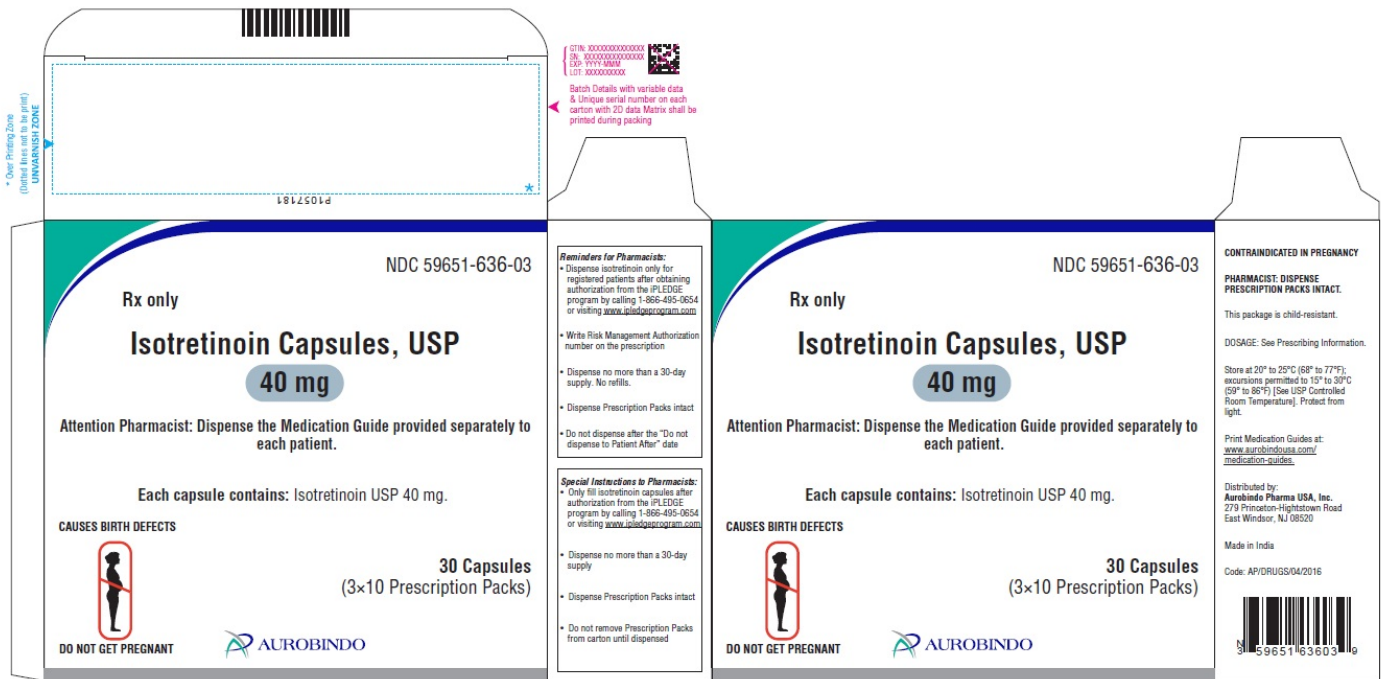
* Over Printing Zone
(Dotted lines not to be print)
UNVARNISH ZONE

P1057181

GTIN: XXXXXXXXXXXXXX
SN: XXXXXXXXXXXXXXX
EXP: YYYY-MMM
LOT: XXXXXXXXXX

Batch Details with variable data & Unique serial number on each carton with 2D data Matrix shall be printed during packing

NDC 59651-636-03

Rx only

Isotretinoin Capsules, USP

40 mg

Attention Pharmacist: Dispense the Medication Guide provided separately to each patient.

Each capsule contains: Isotretinoin USP 40 mg.

CAUSES BIRTH DEFECTS

30 Capsules
(3×10 Prescription Packs)

DO NOT GET PREGNANT

AUROBINDO

Reminders for Pharmacists:
• Dispense isotretinoin only for registered patients after obtaining authorization from the iPLEDGE program by calling 1-866-495-0654 or visiting www.ipledgeprogram.com

• Write Risk Management Authorization number on the prescription

• Dispense no more than a 30-day supply. No refills.

• Dispense Prescription Packs intact

• Do not dispense after the "Do not dispense to Patient After" date

Special Instructions to Pharmacists:
• Only fill isotretinoin capsules after authorization from the iPLEDGE program by calling 1-866-495-0654 or visiting www.ipledgeprogram.com

• Dispense no more than a 30-day supply

• Dispense Prescription Packs intact

• Do not remove Prescription Packs from carton until dispensed

NDC 59651-636-03

Rx only

Isotretinoin Capsules, USP

40 mg

Attention Pharmacist: Dispense the Medication Guide provided separately to each patient.

Each capsule contains: Isotretinoin USP 40 mg.

CAUSES BIRTH DEFECTS

30 Capsules
(3×10 Prescription Packs)

DO NOT GET PREGNANT

AUROBINDO

CONTRAINDICATED IN PREGNANCY

PHARMACIST: DISPENSE PRESCRIPTION PACKS INTACT.

This package is child-resistant.

DOSAGE: See Prescribing Information.

Store at 20° to 25°C (68° to 77°F); excursions permitted to 15° to 30°C (59° to 86°F) [See USP Controlled Room Temperature]. Protect from light.

Print Medication Guides at: www.aurobindousa.com/medication-guides.

Distributed by:
Aurobindo Pharma USA, Inc.
279 Princeton-Hightstown Road
East Windsor, NJ 08520

Made in India

Code: AP/DRUGS/04/2016

N 3 59651 63603 9